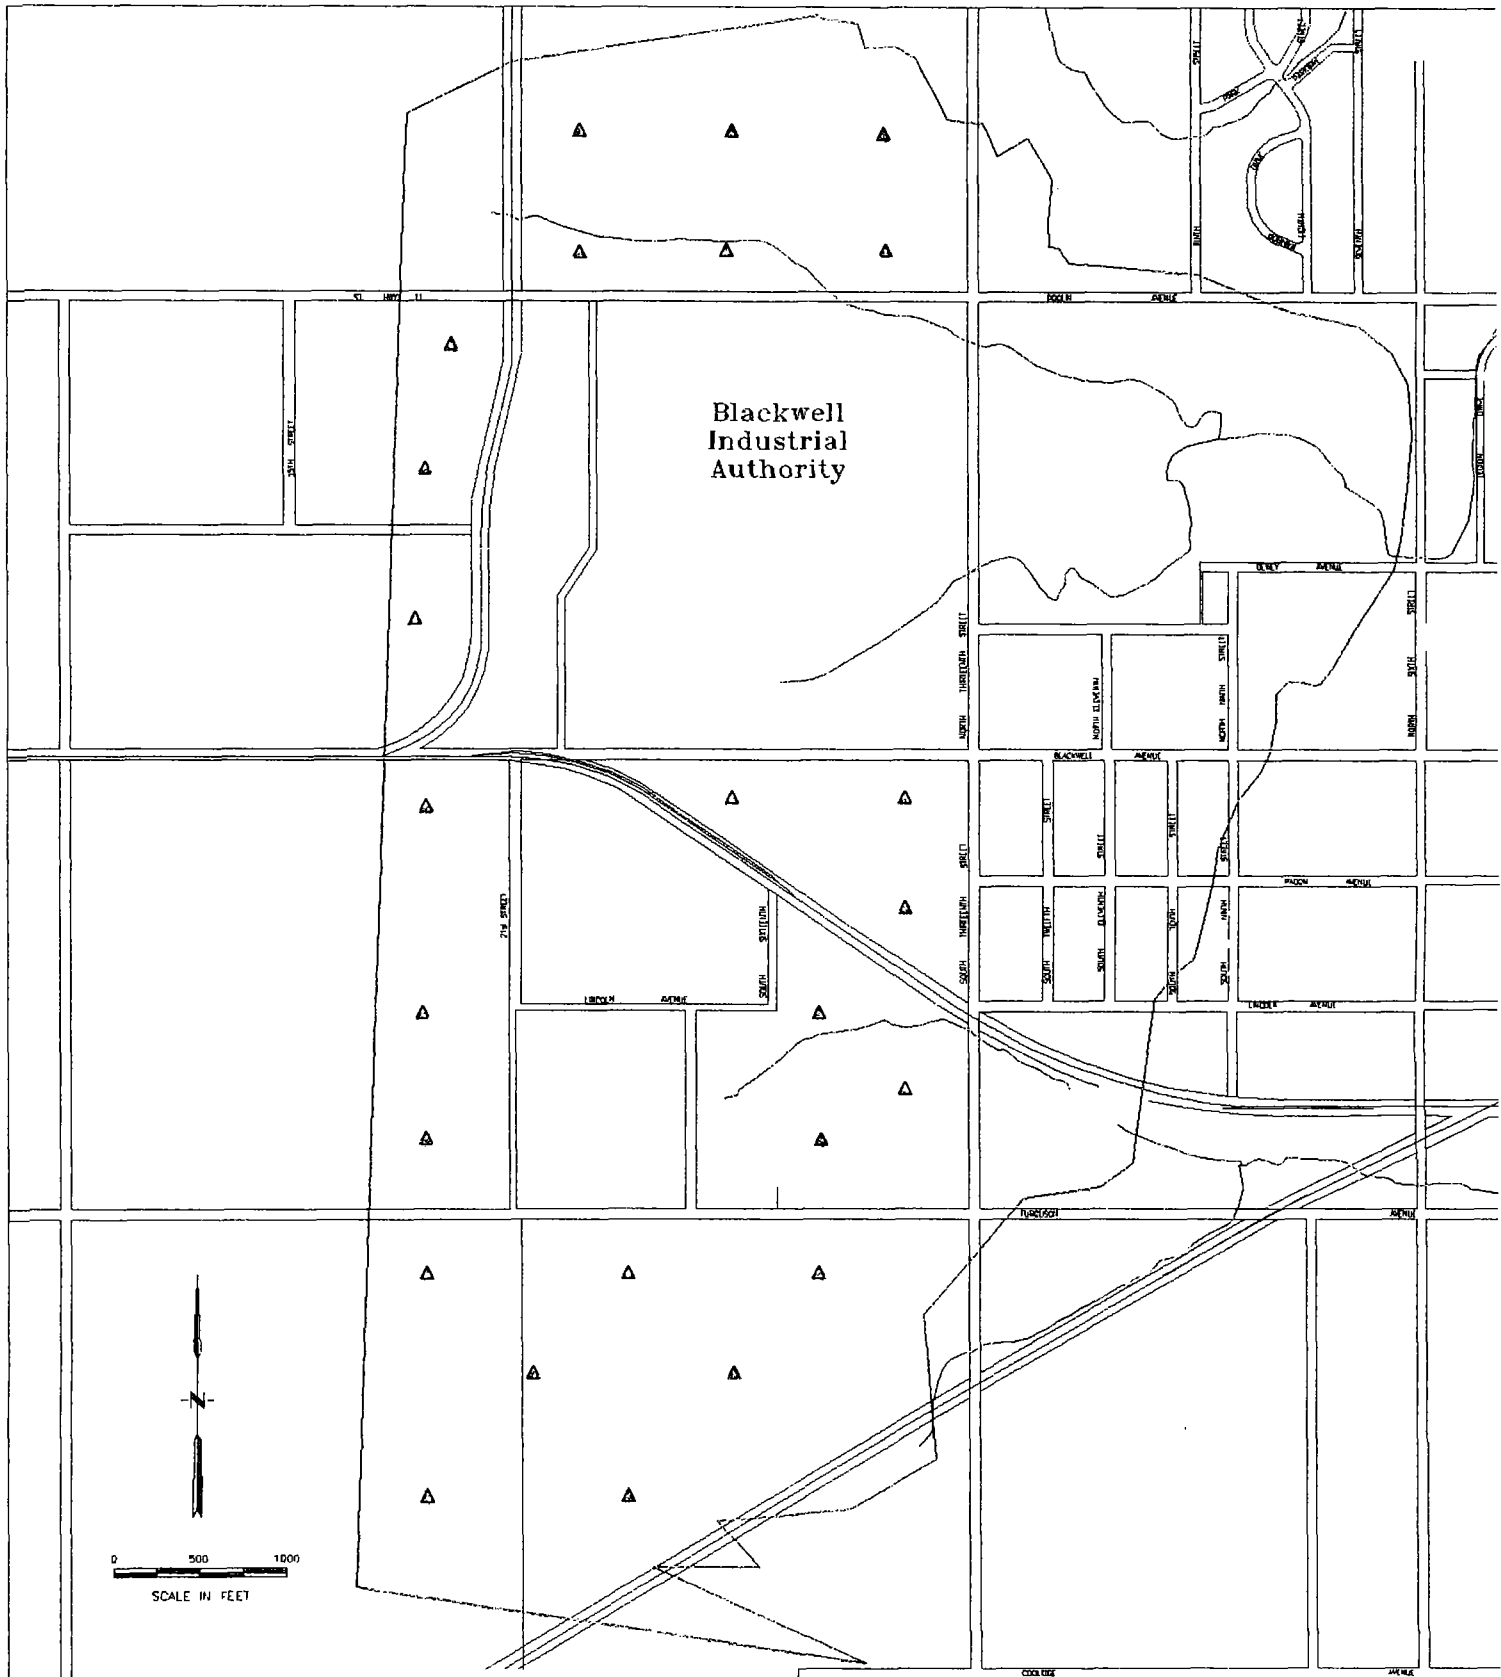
Blackwell Industrial Authority

ST HWY 11

19TH STREET

DOOLIN AVENUE

NORTH THIRTEENTH STREET

NORTH ELEVENTH

NORTH NINTH STREET

NORTH 10TH STREET

BLACKWELL AVENUE

21ST STREET

SOUTH SIXTEENTH

LINCOLN AVENUE

SOUTH THIRTEENTH STREET

SOUTH TWELFTH STREET

SOUTH ELEVENTH STREET

SOUTH TENTH STREET

SOUTH NINTH STREET

PADON AVENUE

LINDLEY AVENUE

DURLEY AVENUE

TURGSON AVENUE

COOLIDGE AVENUE

N

0 500 1000
SCALE IN FEET